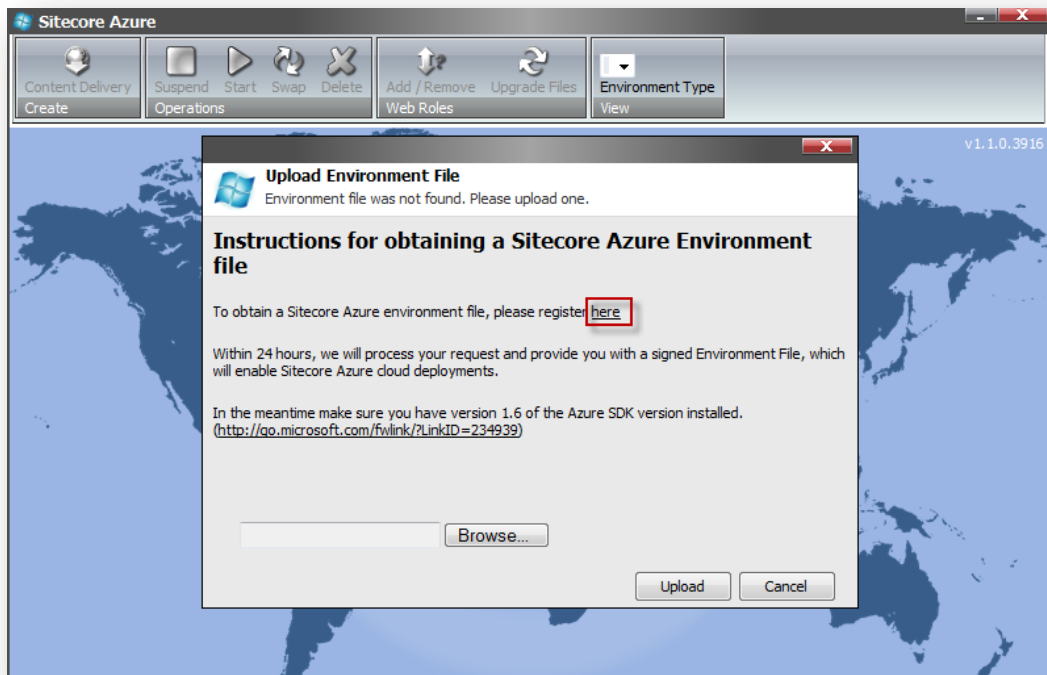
Sitecore Azure

Content Delivery
Create

Suspend Start Swap Delete
Operations

Add / Remove Upgrade Files
Web Roles

Environment Type
View

v1.1.0.3916

Upload Environment File
Environment file was not found. Please upload one.

Instructions for obtaining a Sitecore Azure Environment file

To obtain a Sitecore Azure environment file, please register here

Within 24 hours, we will process your request and provide you with a signed Environment File, which will enable Sitecore Azure cloud deployments.

In the meantime make sure you have version 1.6 of the Azure SDK version installed. (http://go.microsoft.com/fwlink/?LinkID=234939)

Browse...

Upload Cancel